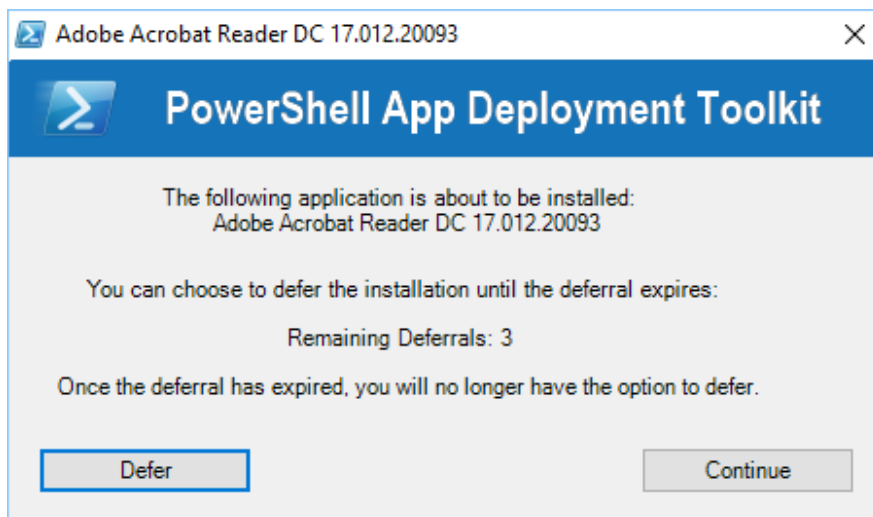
Adobe Acrobat Reader DC 17.012.20093

PowerShell App Deployment Toolkit

The following application is about to be installed:
Adobe Acrobat Reader DC 17.012.20093

You can choose to defer the installation until the deferral expires:

Remaining Deferrals: 3

Once the deferral has expired, you will no longer have the option to defer.

Defer

Continue